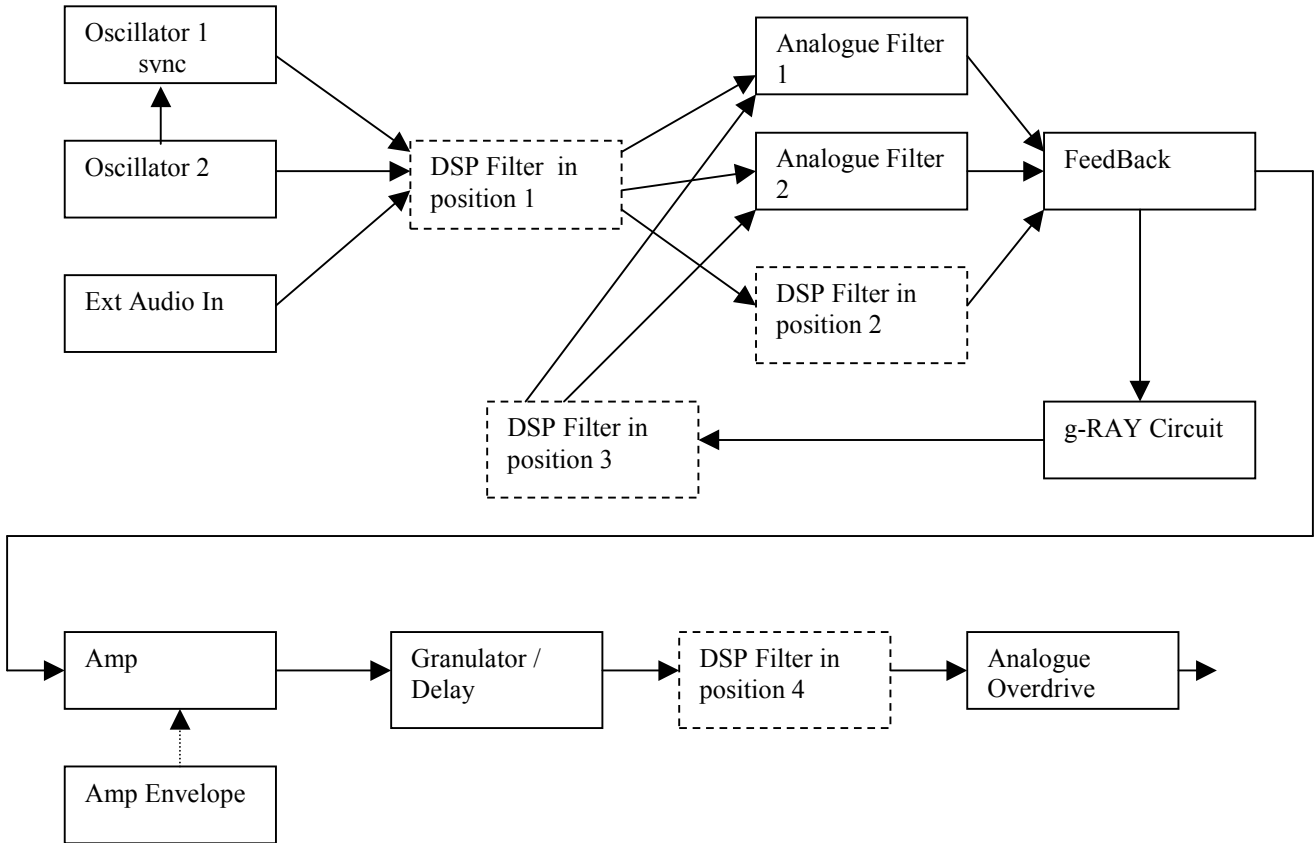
Oscillator 1
svnc

Oscillator 2

Ext Audio In

DSP Filter in position 1

Analogue Filter 1

Analogue Filter 2

DSP Filter in position 2

FeedBack

g-RAY Circuit

DSP Filter in position 3

Amp

Amp Envelope

Granulator / Delay

DSP Filter in position 4

Analogue Overdrive